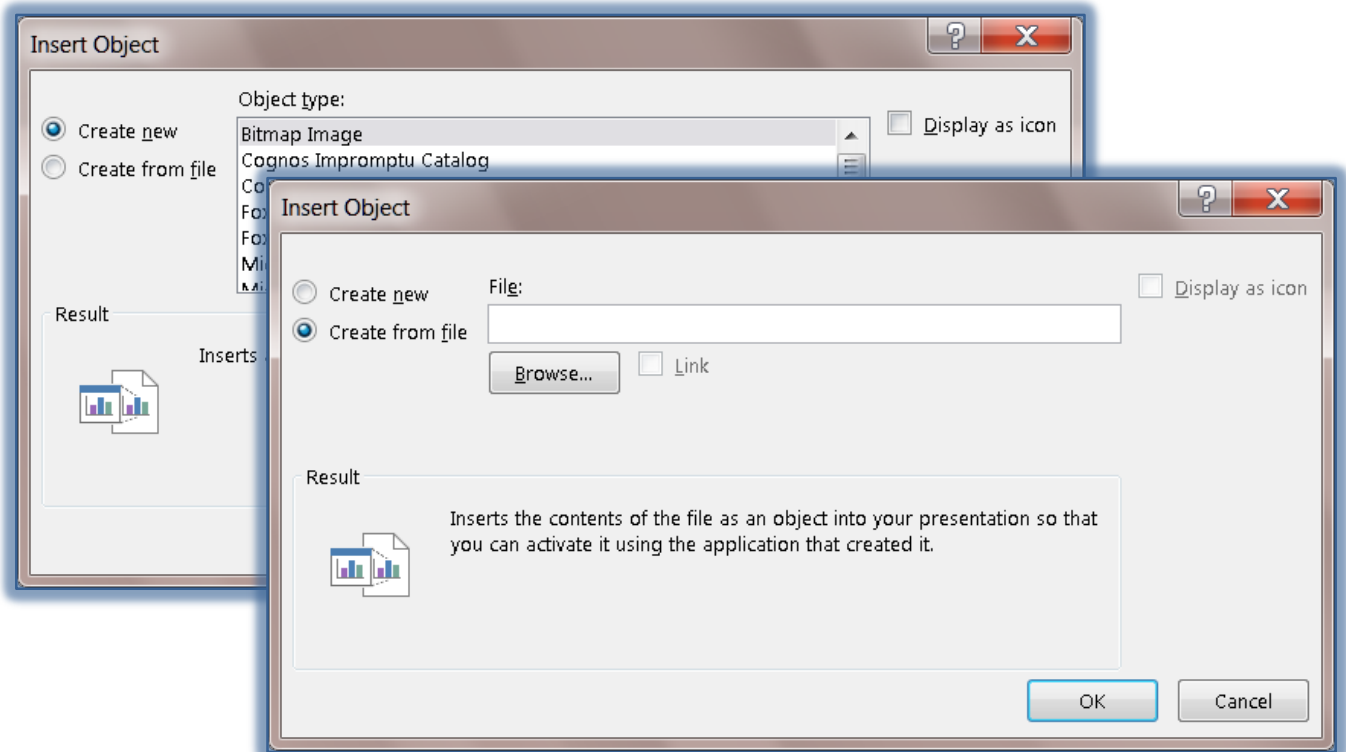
Insert Object

?
X

Object type:

Create new

Create from file

Bitmap Image
Cognos Impromptu Catalog
Co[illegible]
Fo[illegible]
Fo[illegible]
Mi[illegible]
Mi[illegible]

Display as icon

Result

Inserts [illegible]

Insert Object

?
X

Create new

Create from file

File:

Browse...

Link

Display as icon

Result

Inserts the contents of the file as an object into your presentation so that you can activate it using the application that created it.

OK

Cancel